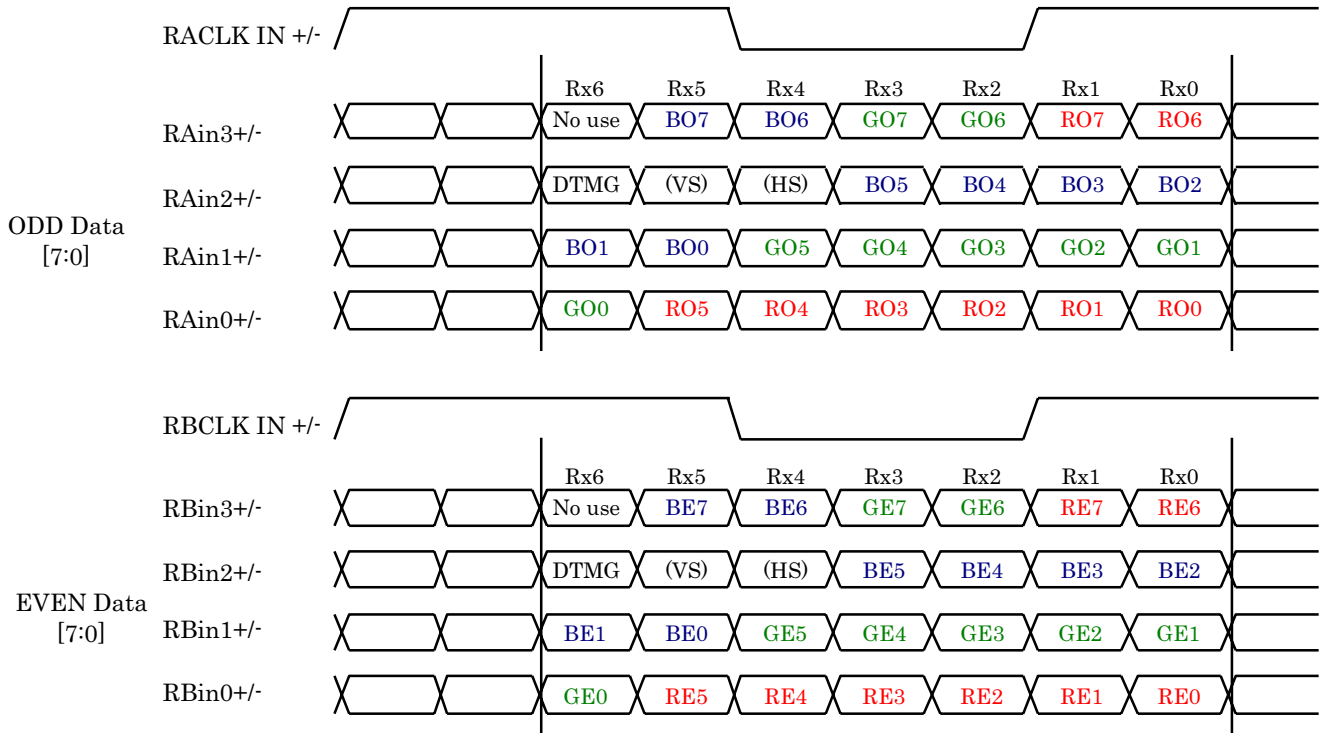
RACLK IN +/-

| | Rx6 | Rx5 | Rx4 | Rx3 | Rx2 | Rx1 | Rx0 |
|---|---|---|---|---|---|---|---|
| RAin3+/- | No use | BO7 | BO6 | GO7 | GO6 | RO7 | RO6 |
| RAin2+/- | DTMG | (VS) | (HS) | BO5 | BO4 | BO3 | BO2 |
| RAin1+/- | BO1 | BO0 | GO5 | GO4 | GO3 | GO2 | GO1 |
| RAin0+/- | GO0 | RO5 | RO4 | RO3 | RO2 | RO1 | RO0 |

ODD Data [7:0]

RBCLK IN +/-

| | Rx6 | Rx5 | Rx4 | Rx3 | Rx2 | Rx1 | Rx0 |
|---|---|---|---|---|---|---|---|
| RBin3+/- | No use | BE7 | BE6 | GE7 | GE6 | RE7 | RE6 |
| RBin2+/- | DTMG | (VS) | (HS) | BE5 | BE4 | BE3 | BE2 |
| RBin1+/- | BE1 | BE0 | GE5 | GE4 | GE3 | GE2 | GE1 |
| RBin0+/- | GE0 | RE5 | RE4 | RE3 | RE2 | RE1 | RE0 |

EVEN Data [7:0]